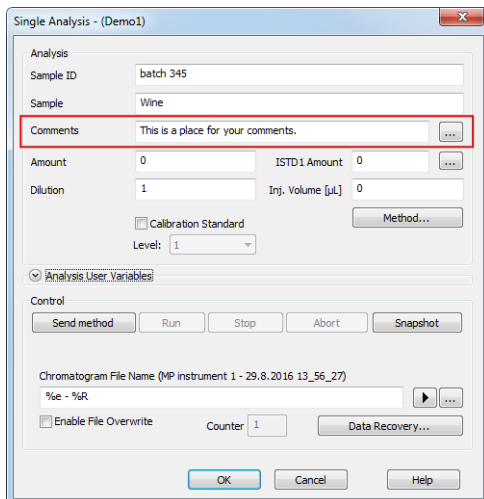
Single Analysis - (Demo1)

Analysis

Sample ID batch 345

Sample Wine

Comments This is a place for your comments. ...

Amount 0

ISTD1 Amount 0 ...

Dilution 1

Inj. Volume [µL] 0

Method...

Calibration Standard

Level: 1

Analysis User Variables

Control

Send method

Run

Stop

Abort

Snapshot

Chromatogram File Name (MP instrument 1 - 29.8.2016 13_56_27)

%e - %R

...

Enable File Overwrite

Counter 1

Data Recovery...

OK

Cancel

Help